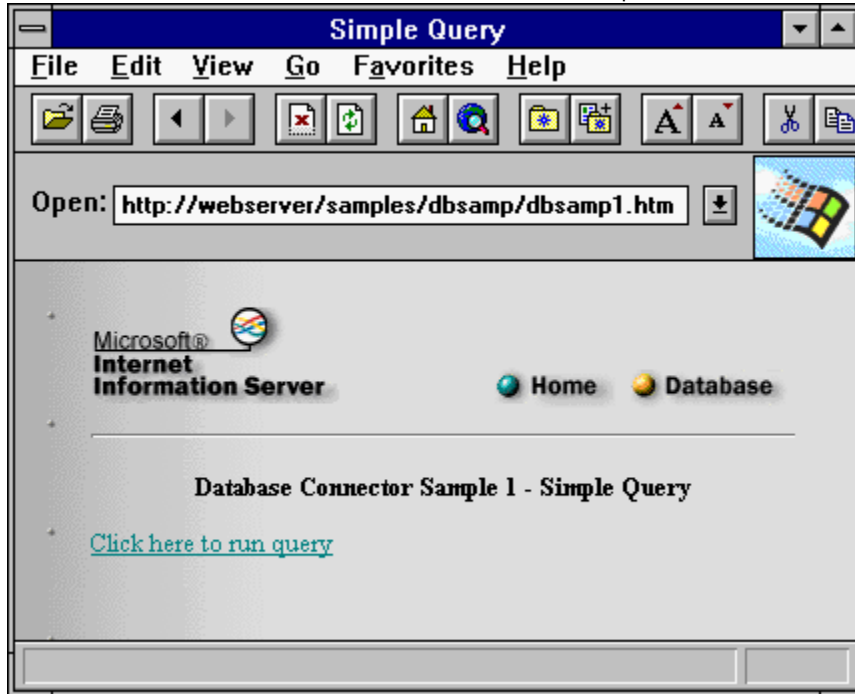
Simple Query

File Edit View Go Favorites Help

Open: http://webserver/samples/dbsamp/dbsamp1.htm

Microsoft®
Internet
Information Server

Home Database

Database Connector Sample 1 - Simple Query

Click here to run query